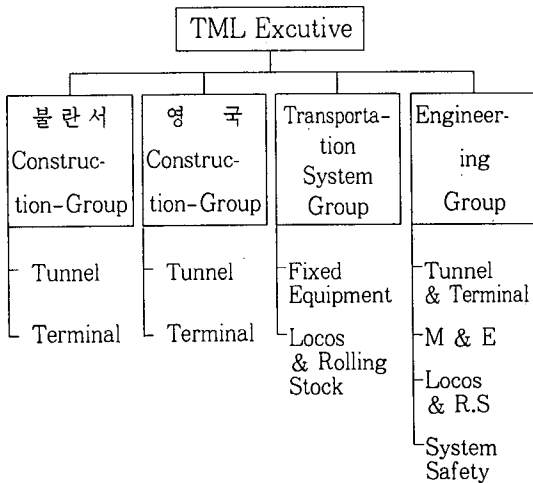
TML Excutive

불란서 Construction-Group

Tunnel

Terminal

영 국 Construction-Group

Tunnel

Terminal

Transportation System Group

Fixed Equipment

Locos & Rolling Stock

Engineering Group

Tunnel & Terminal

M & E

Locos & R.S

System Safety